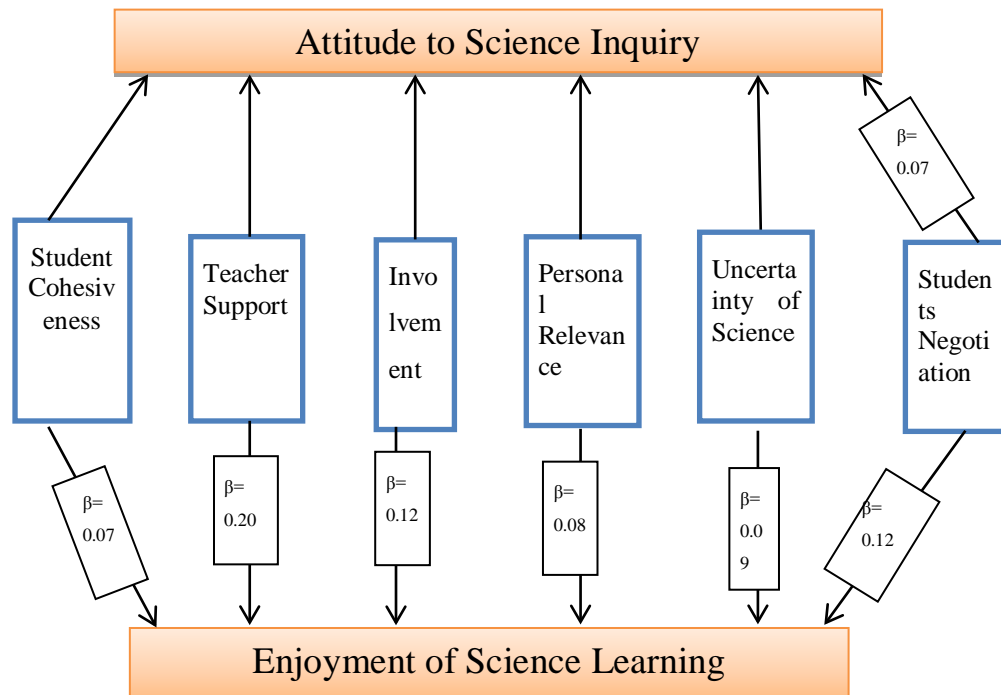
Attitude to Science Inquiry

β= 0.07

Student Cohesiveness

Teacher Support

Involvement

Personal Relevance

Uncertainty of Science

Students Negotiation

β= 0.07

β= 0.20

β= 0.12

β= 0.08

β= 0.09

β= 0.12

Enjoyment of Science Learning